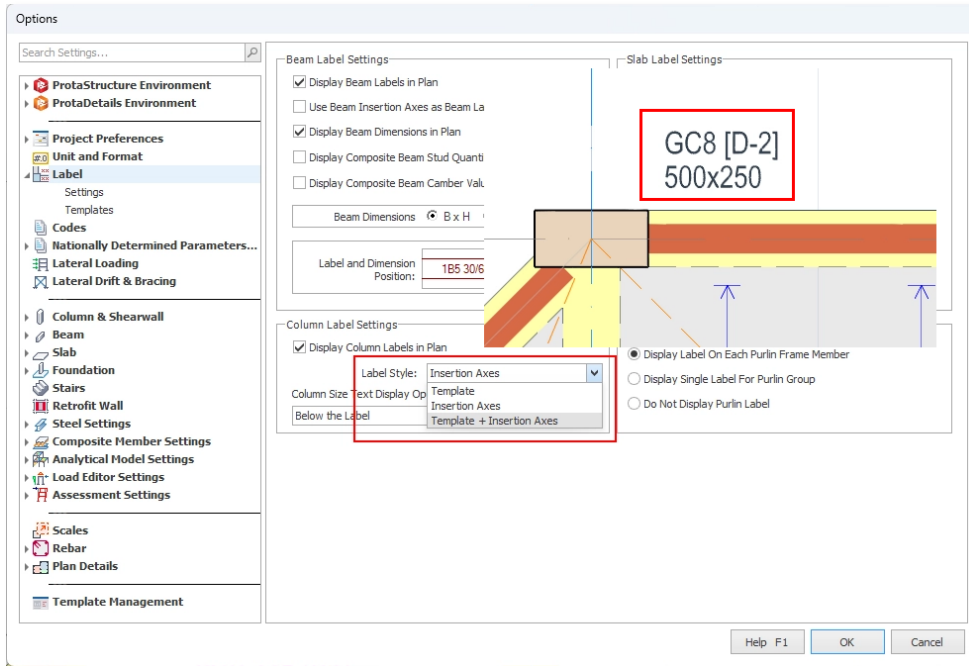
Options

Search Settings...

ProtaStructure Environment
ProtaDetails Environment

Project Preferences
Unit and Format
Label
Settings
Templates
Codes
Nationally Determined Parameters...
Lateral Loading
Lateral Drift & Bracing

Column & Shearwall
Beam
Slab
Foundation
Stairs
Retrofit Wall
Steel Settings
Composite Member Settings
Analytical Model Settings
Load Editor Settings
Assessment Settings

Scales
Rebar
Plan Details

Template Management

Beam Label Settings
Display Beam Labels in Plan
Use Beam Insertion Axes as Beam La
Display Beam Dimensions in Plan
Display Composite Beam Stud Quanti
Display Composite Beam Camber Valu
Beam Dimensions B x H
Label and Dimension Position:
1B5 30/6

Slab Label Settings

GC8 [D-2]
500x250

Column Label Settings
Display Column Labels in Plan
Label Style: Insertion Axes
Template
Insertion Axes
Template + Insertion Axes
Column Size Text Display Op
Below the Label

Display Label On Each Purlin Frame Member
Display Single Label For Purlin Group
Do Not Display Purlin Label

Help F1
OK
Cancel